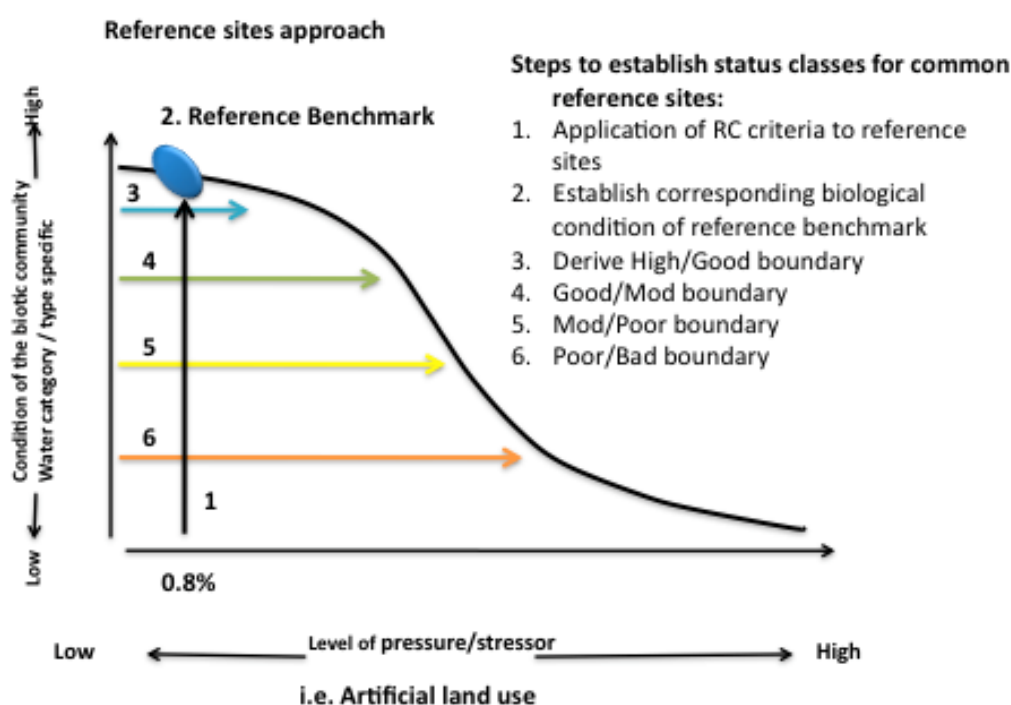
Reference sites approach

Steps to establish status classes for common reference sites:
1. Application of RC criteria to reference sites
2. Establish corresponding biological condition of reference benchmark
3. Derive High/Good boundary
4. Good/Mod boundary
5. Mod/Poor boundary
6. Poor/Bad boundary

2. Reference Benchmark

High

Condition of the biotic community
Water category / type specific

Low

3

4

5

6

1

0.8%

Low

Level of pressure/stressor

High

i.e. Artificial land use